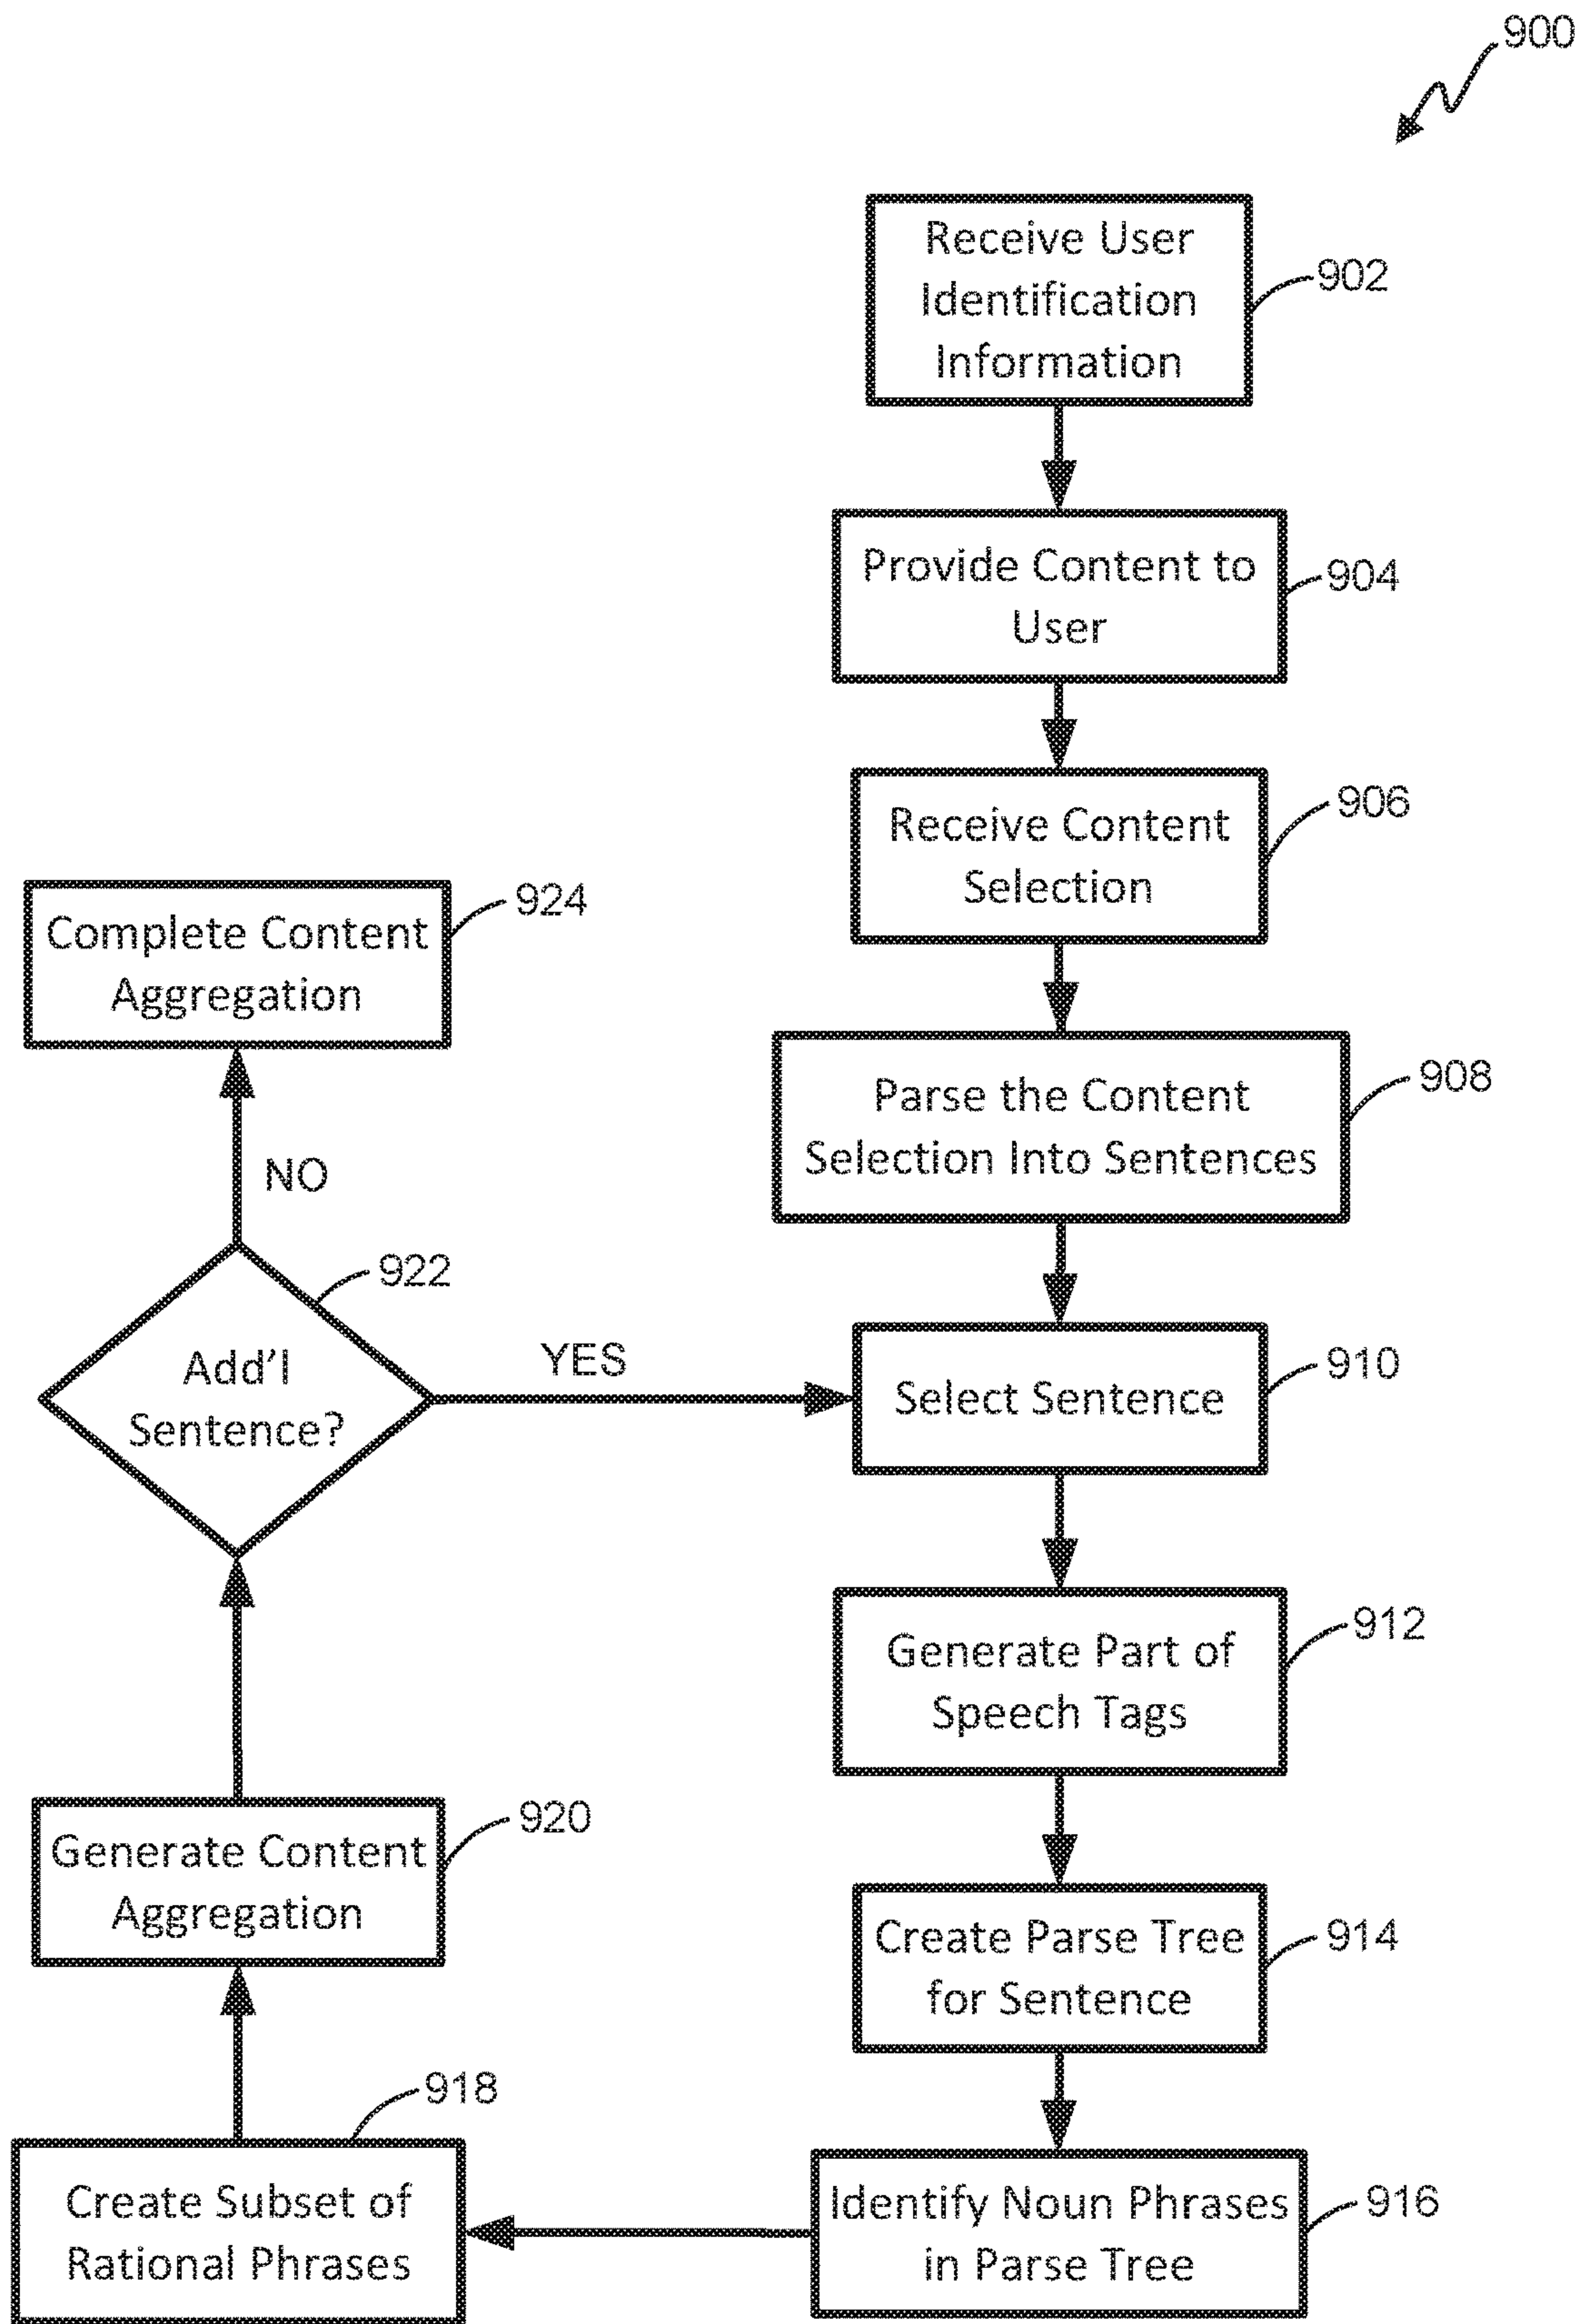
900

Receive User Identification Information
902

Provide Content to User
904

Receive Content Selection
906

Parse the Content Selection Into Sentences
908

Select Sentence
910

Generate Part of Speech Tags
912

Create Parse Tree for Sentence
914

Identify Noun Phrases in Parse Tree
916

Create Subset of Rational Phrases
918

Generate Content Aggregation
920

Add'l Sentence?
922

YES

NO

Complete Content Aggregation
924